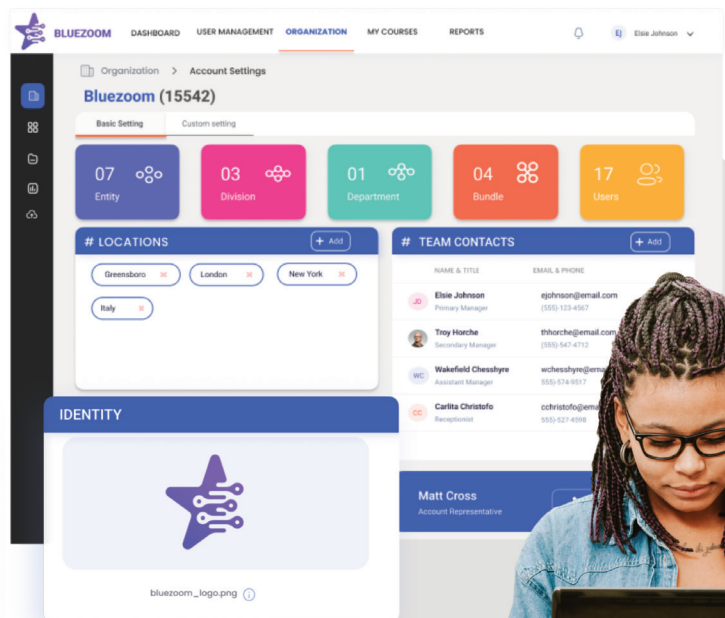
BLUEZOOM DASHBOARD USER MANAGEMENT ORGANIZATION MY COURSES REPORTS EJ Elsie Johnson

Organization > Account Settings

Bluezoom (15542)

Basic Setting Custom setting

07 Entity

03 Division

01 Department

04 Bundle

17 Users

# LOCATIONS + Add

Greensboro London New York Italy

# TEAM CONTACTS + Add

NAME & TITLE EMAIL & PHONE

JD Elsie Johnson Primary Manager ejohnson@email.com (555)-123-4567

Troy Horche Secondary Manager thhorche@email.com (555)-547-4712

WC Wakefield Chesshyre Assistant Manager wchesshyre@ema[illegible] 555)-574-9517

CC Carlita Christofo Receptionist cchristofo@ema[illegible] (555)-527-4398

IDENTITY

bluezoom_logo.png

Matt Cross Account Representative